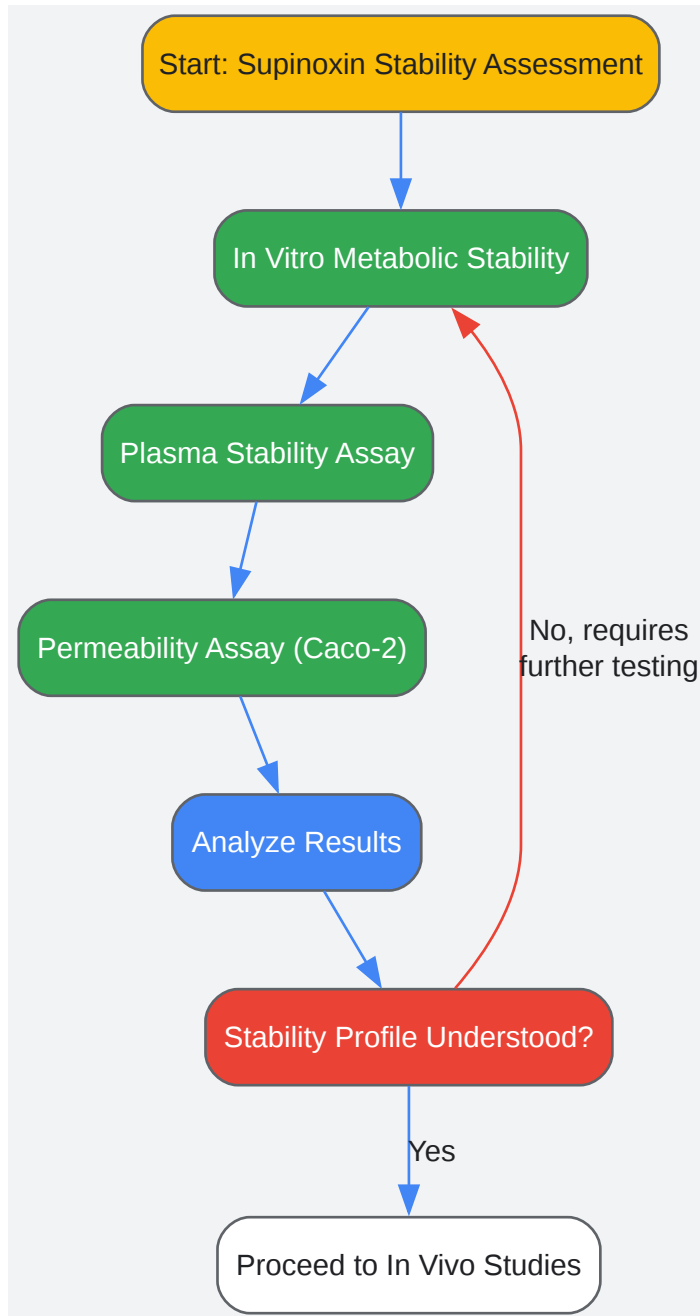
Start: Supinoxin Stability Assessment

In Vitro Metabolic Stability

Plasma Stability Assay

Permeability Assay (Caco-2)

Analyze Results

Stability Profile Understood?

No, requires further testing

Yes

Proceed to In Vivo Studies